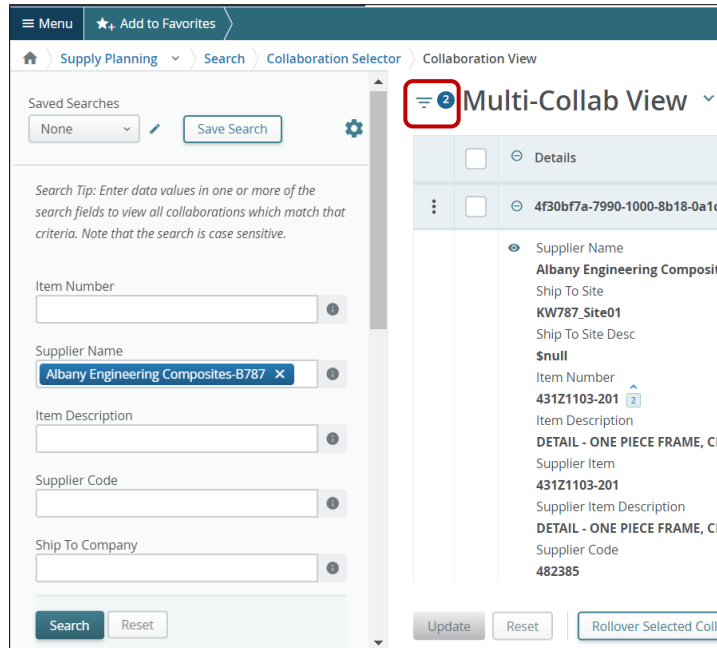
≡ Menu ★+ Add to Favorites

Supply Planning › Search › Collaboration Selector › Collaboration View

Saved Searches
None
Save Search

Search Tip: Enter data values in one or more of the search fields to view all collaborations which match that criteria. Note that the search is case sensitive.

Item Number

Supplier Name
Albany Engineering Composites-B787 ×

Item Description

Supplier Code

Ship To Company

Search Reset

2 Multi-Collab View

Details

4f30bf7a-7990-1000-8b18-0a1c

Supplier Name
Albany Engineering Composit
Ship To Site
KW787_Site01
Ship To Site Desc
$null
Item Number
431Z1103-201 2
Item Description
DETAIL - ONE PIECE FRAME, C
Supplier Item
431Z1103-201
Supplier Item Description
DETAIL - ONE PIECE FRAME, C
Supplier Code
482385

Update Reset Rollover Selected Coll